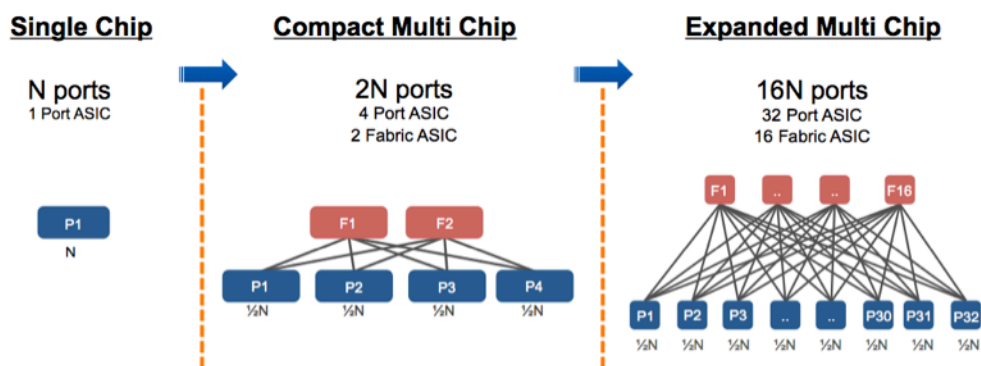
Single Chip

N ports
1 Port ASIC

P1
N

Compact Multi Chip

2N ports
4 Port ASIC
2 Fabric ASIC

F1 F2

P1 P2 P3 P4
½N ½N ½N ½N

Expanded Multi Chip

16N ports
32 Port ASIC
16 Fabric ASIC

F1 .. .. F16

P1 P2 P3 .. .. P30 P31 P32
½N ½N ½N ½N ½N ½N ½N ½N